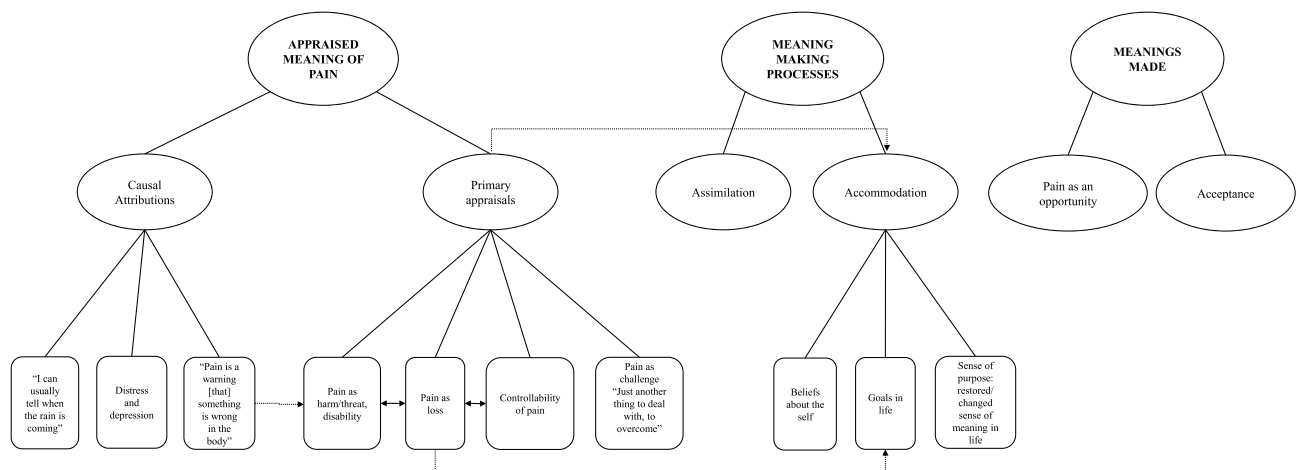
APPRAISED MEANING OF PAIN

MEANING MAKING PROCESSES

MEANINGS MADE

Causal Attributions

Primary appraisals

Assimilation

Accommodation

Pain as an opportunity

Acceptance

"I can usually tell when the rain is coming"

Distress and depression

"Pain is a warning [that] something is wrong in the body"

Pain as harm/threat, disability

Pain as loss

Controllability of pain

Pain as challenge "Just another thing to deal with, to overcome"

Beliefs about the self

Goals in life

Sense of purpose: restored/ changed sense of meaning in life